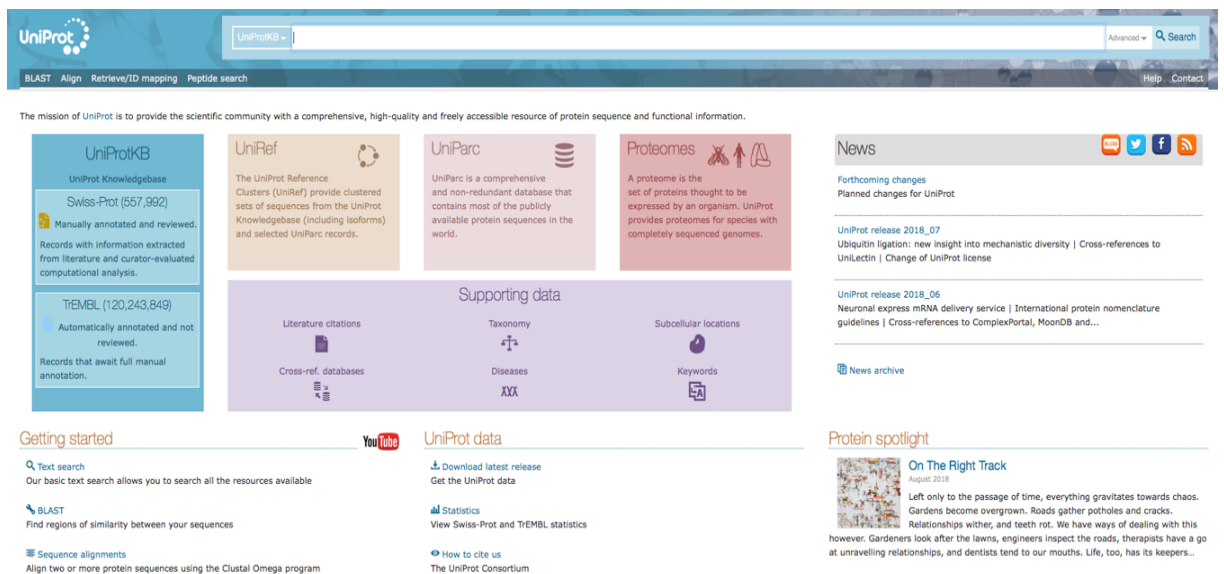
UniProt

UniProtKB

Advanced Search

BLAST Align Retrieve/ID mapping Peptide search

Help Contact

The mission of UniProt is to provide the scientific community with a comprehensive, high-quality and freely accessible resource of protein sequence and functional information.

UniProtKB

UniProt Knowledgebase

Swiss-Prot (557,992)

Manually annotated and reviewed.

Records with information extracted from literature and curator-evaluated computational analysis.

TrEMBL (120,243,849)

Automatically annotated and not reviewed.

Records that await full manual annotation.

UniRef

The UniProt Reference Clusters (UniRef) provide clustered sets of sequences from the UniProt Knowledgebase (including isoforms) and selected UniParc records.

UniParc

UniParc is a comprehensive and non-redundant database that contains most of the publicly available protein sequences in the world.

Proteomes

A proteome is the set of proteins thought to be expressed by an organism. UniProt provides proteomes for species with completely sequenced genomes.

Supporting data

Literature citations

Taxonomy

Subcellular locations

Cross-ref. databases

Diseases

Keywords

News

BLOG

Forthcoming changes
Planned changes for UniProt

UniProt release 2018_07
Ubiquitin ligation: new insight into mechanistic diversity | Cross-references to UniLectin | Change of UniProt license

UniProt release 2018_06
Neuronal express mRNA delivery service | International protein nomenclature guidelines | Cross-references to ComplexPortal, MoonDB and...

News archive

Getting started

YouTube

Text search
Our basic text search allows you to search all the resources available

BLAST
Find regions of similarity between your sequences

Sequence alignments
Align two or more protein sequences using the Clustal Omega program

UniProt data

Download latest release
Get the UniProt data

Statistics
View Swiss-Prot and TrEMBL statistics

How to cite us
The UniProt Consortium

Protein spotlight

On The Right Track
August 2018

Left only to the passage of time, everything gravitates towards chaos. Gardens become overgrown. Roads gather potholes and cracks. Relationships wither, and teeth rot. We have ways of dealing with this however. Gardeners look after the lawns, engineers inspect the roads, therapists have a go at unravelling relationships, and dentists tend to our mouths. Life, too, has its keepers...